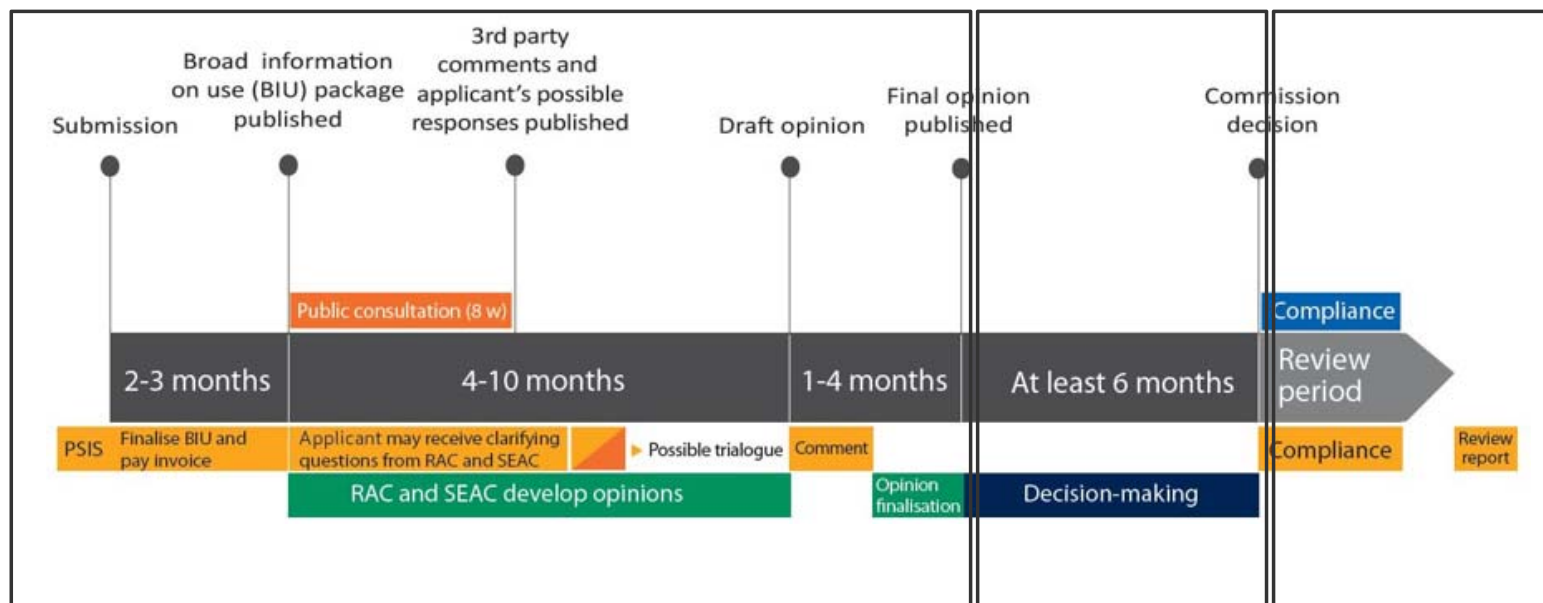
Submission

Broad information on use (BIU) package published

3rd party comments and applicant's possible responses published

Draft opinion

Final opinion published

Commission decision

Public consultation (8 w)

Compliance

2-3 months

4-10 months

1-4 months

At least 6 months

Review period

PSIS

Finalise BIU and pay invoice

Applicant may receive clarifying questions from RAC and SEAC

Possible trialogue

Comment

Compliance

Review report

RAC and SEAC develop opinions

Opinion finalisation

Decision-making